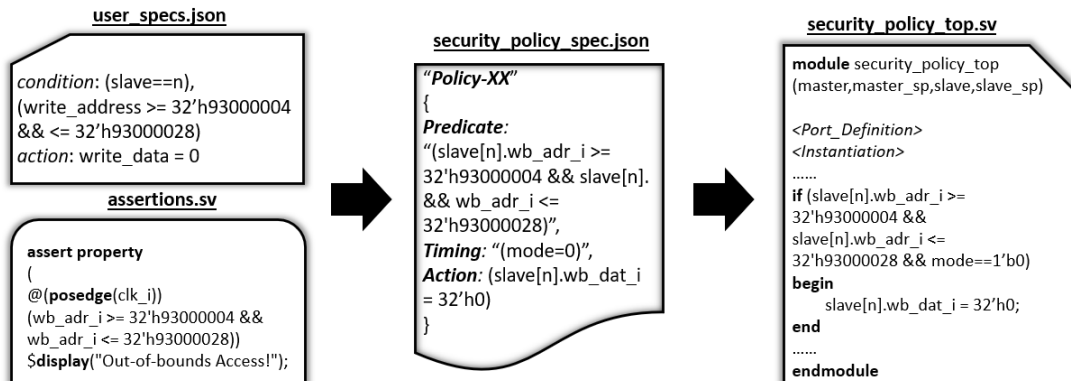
user_specs.json

*condition*: (slave==n), (write_address >= 32’h93000004 && <= 32’h93000028)
*action*: write_data = 0

assertions.sv

**assert property**
(
@(**posedge**(clk_i))
(wb_adr_i >= 32'h93000004 && wb_adr_i <= 32'h93000028))
$**display**("Out-of-bounds Access!");

security_policy_spec.json

“***Policy-XX***”
{
***Predicate***:
“(slave[n].wb_adr_i >= 32'h93000004 && slave[n]. && wb_adr_i <= 32'h93000028)”,
***Timing***: “(mode=0)”,
***Action***: (slave[n].wb_dat_i = 32’h0)
}

security_policy_top.sv

**module** security_policy_top (master,master_sp,slave,slave_sp)

*<Port_Definition>*
*<Instantiation>*
……
**if** (slave[n].wb_adr_i >= 32'h93000004 && slave[n].wb_adr_i <= 32'h93000028 && mode==1’b0)
**begin**
slave[n].wb_dat_i = 32’h0;
**end**
……
**endmodule**